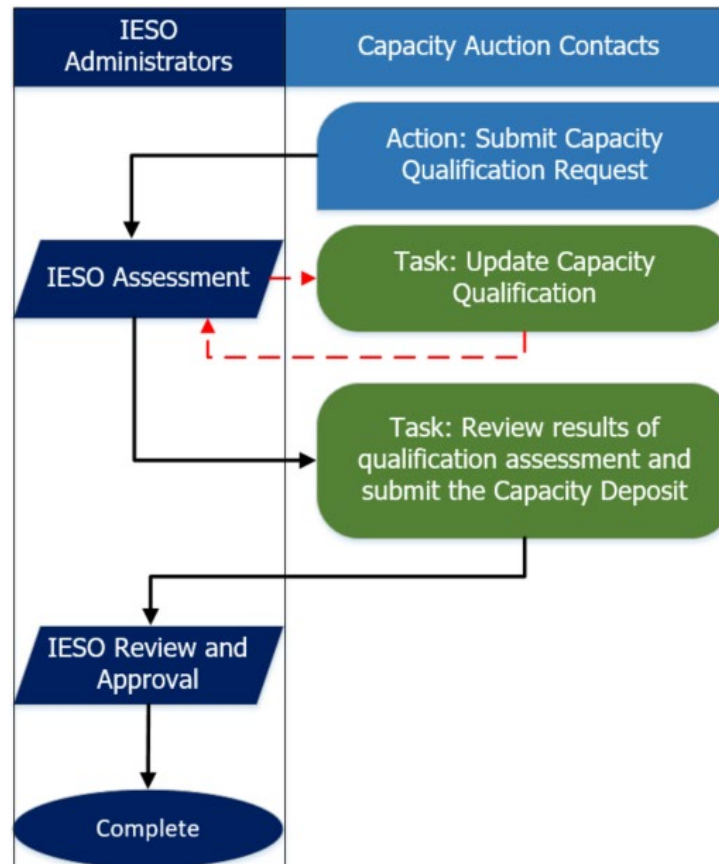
IESO Administrators

Capacity Auction Contacts

Action: Submit Capacity Qualification Request

IESO Assessment

Task: Update Capacity Qualification

Task: Review results of qualification assessment and submit the Capacity Deposit

IESO Review and Approval

Complete